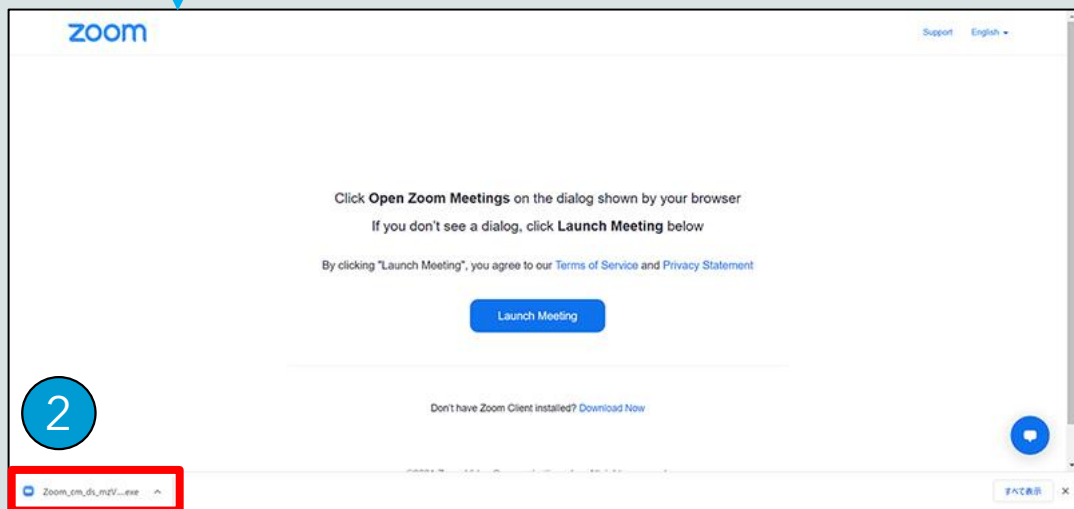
zoom

Support English

Click **Open Zoom Meetings** on the dialog shown by your browser

If you don't see a dialog, click **Launch Meeting** below

By clicking "Launch Meeting", you agree to our Terms of Service and Privacy Statement

Launch Meeting

Don't have Zoom Client installed? Download Now

2

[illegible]

Zoom_cm_ds_mzV....exe

すべて表示